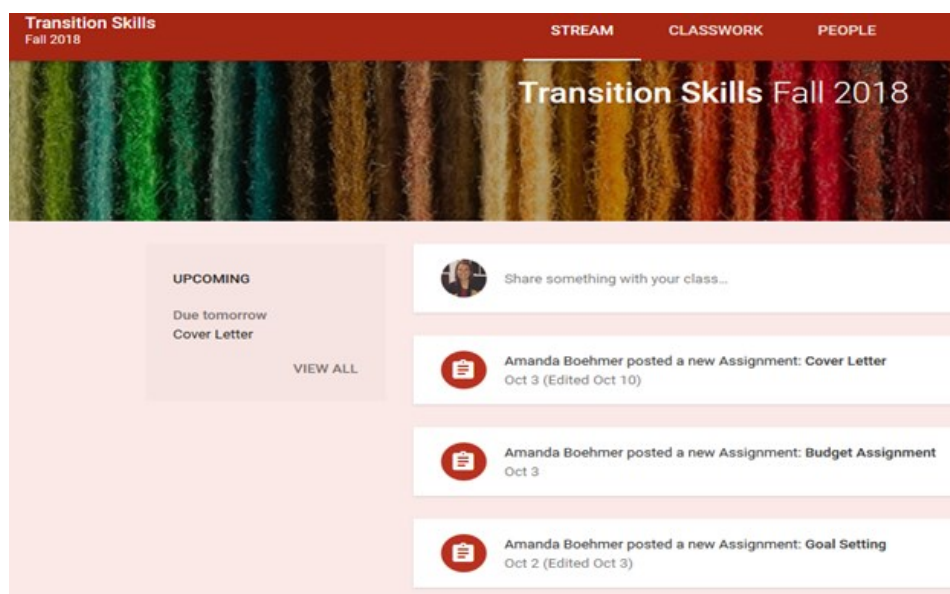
Transition Skills
Fall 2018

STREAM CLASSWORK PEOPLE

Transition Skills Fall 2018

UPCOMING

Due tomorrow
Cover Letter

VIEW ALL

Share something with your class...

Amanda Boehmer posted a new Assignment: Cover Letter
Oct 3 (Edited Oct 10)

Amanda Boehmer posted a new Assignment: Budget Assignment
Oct 3

Amanda Boehmer posted a new Assignment: Goal Setting
Oct 2 (Edited Oct 3)